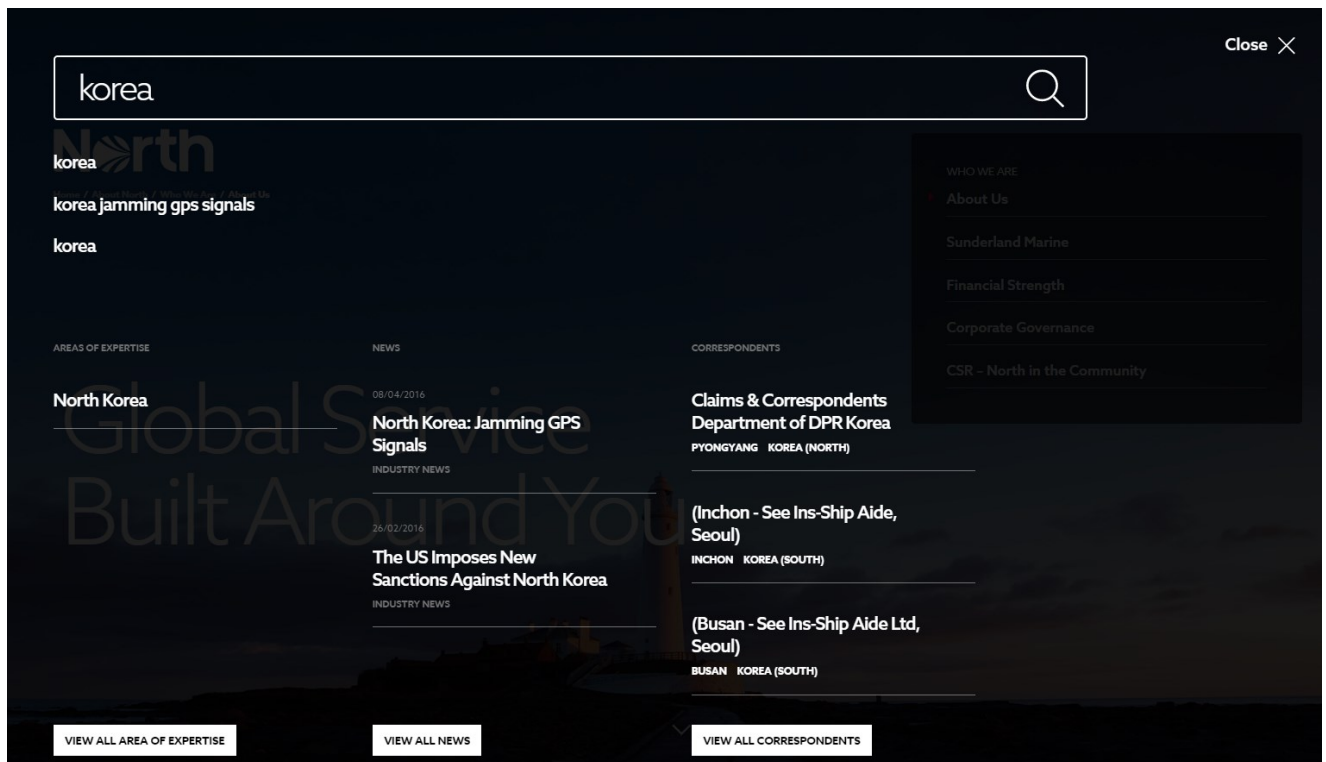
Close ×

korea

North

korea

korea jamming gps signals

korea

Home / About North / Who We Are / About Us

WHO WE ARE

About Us

Sunderland Marine

Financial Strength

Corporate Governance

CSR – North in the Community

AREAS OF EXPERTISE

North Korea

NEWS

08/04/2016

North Korea: Jamming GPS Signals

INDUSTRY NEWS

26/02/2016

The US Imposes New Sanctions Against North Korea

INDUSTRY NEWS

CORRESPONDENTS

Claims & Correspondents Department of DPR Korea

PYONGYANG KOREA (NORTH)

(Inchon - See Ins-Ship Aide, Seoul)

INCHON KOREA (SOUTH)

(Busan - See Ins-Ship Aide Ltd, Seoul)

BUSAN KOREA (SOUTH)

Global Service Built Around You

VIEW ALL AREA OF EXPERTISE

VIEW ALL NEWS

VIEW ALL CORRESPONDENTS